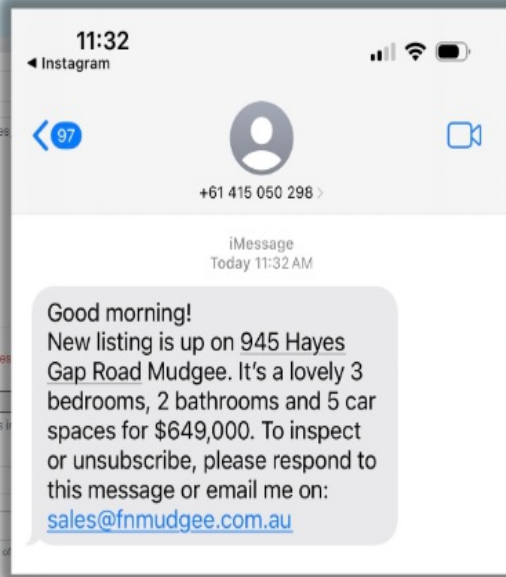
11:32
◀ Instagram

97

+61 415 050 298 >

iMessage
Today 11:32 AM

Good morning!
New listing is up on 945 Hayes Gap Road Mudgee. It's a lovely 3 bedrooms, 2 bathrooms and 5 car spaces for $649,000. To inspect or unsubscribe, please respond to this message or email me on: sales@fnmudgee.com.au